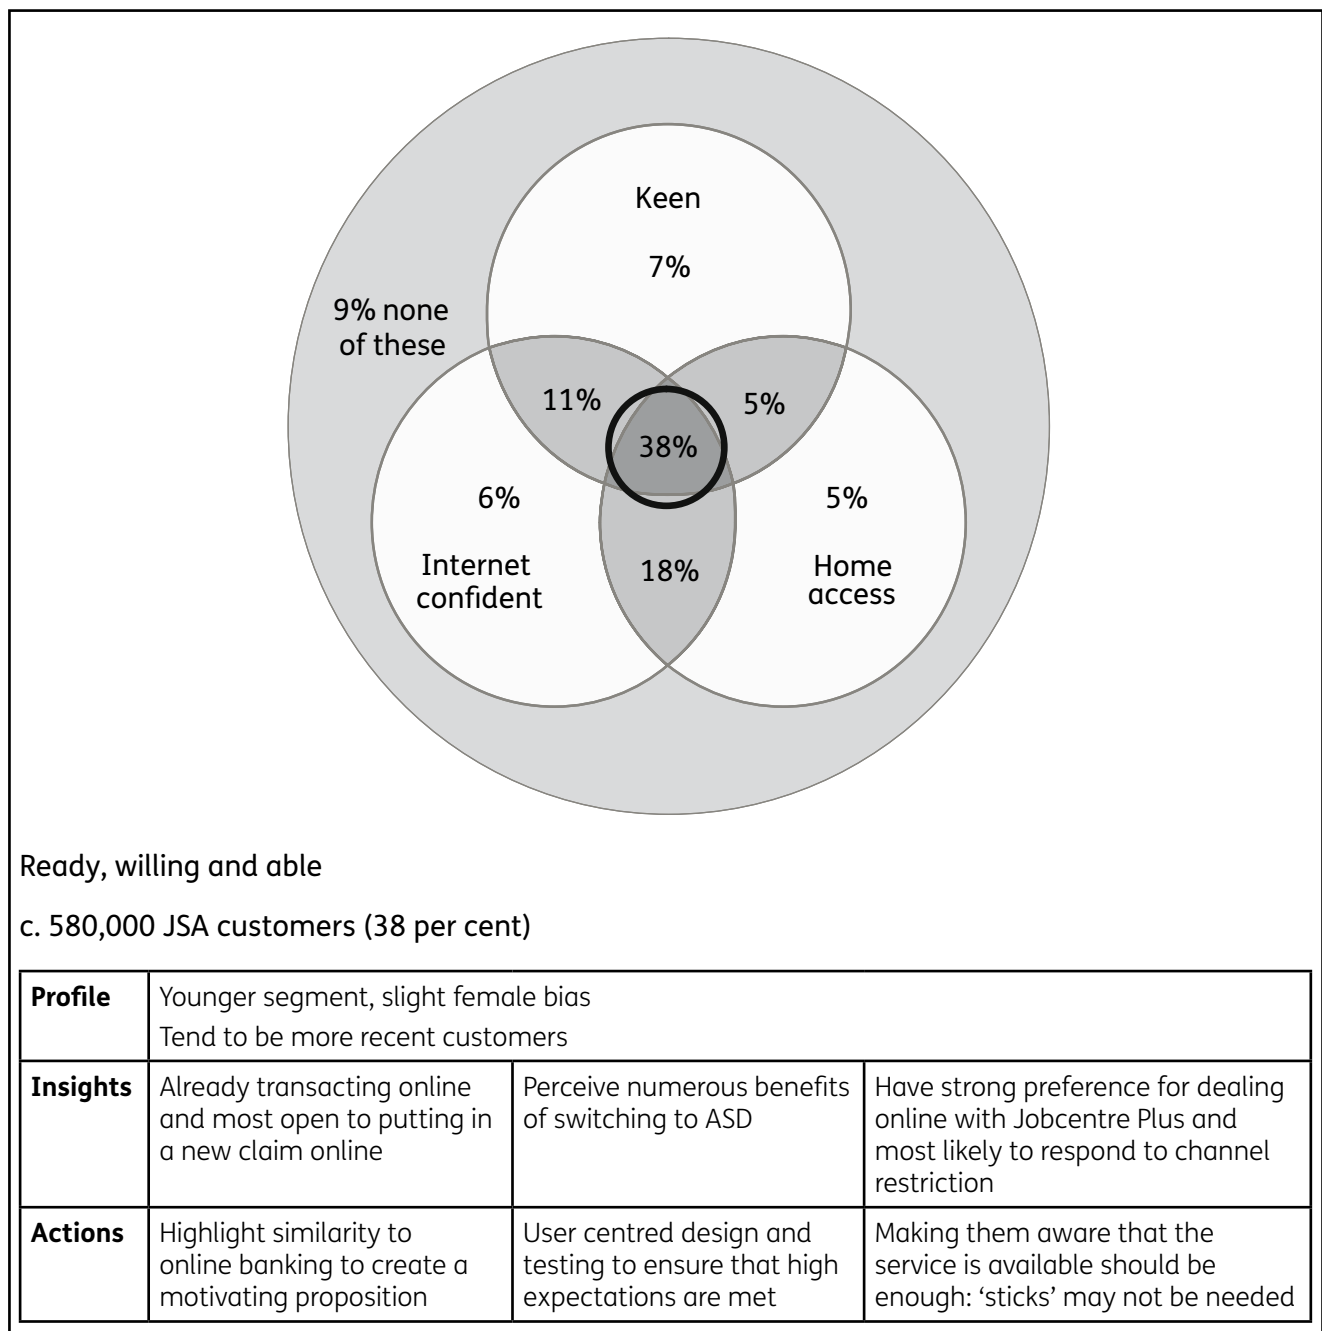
Keen

7%

9% none of these

11%

5%

38%

6%

5%

Internet confident

18%

Home access

Ready, willing and able

c. 580,000 JSA customers (38 per cent)

| **Profile** | Younger segment, slight female bias<br>Tend to be more recent customers | | |
|---|---|---|---|
| **Insights** | Already transacting online and most open to putting in a new claim online | Perceive numerous benefits of switching to ASD | Have strong preference for dealing online with Jobcentre Plus and most likely to respond to channel restriction |
| **Actions** | Highlight similarity to online banking to create a motivating proposition | User centred design and testing to ensure that high expectations are met | Making them aware that the service is available should be enough: ‘sticks’ may not be needed |